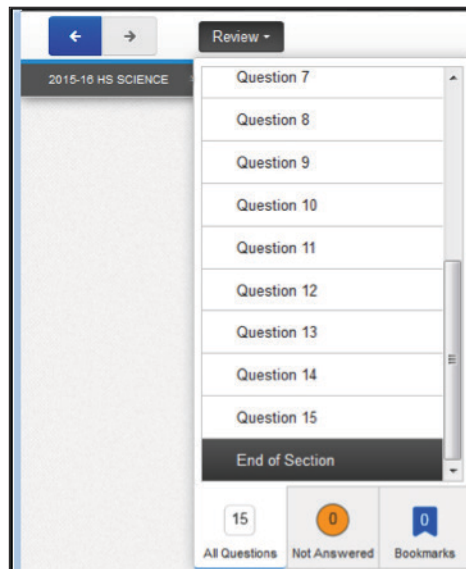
Review

2015-16 HS SCIENCE

Question 7

Question 8

Question 9

Question 10

Question 11

Question 12

Question 13

Question 14

Question 15

End of Section

15
All Questions

0
Not Answered

0
Bookmarks